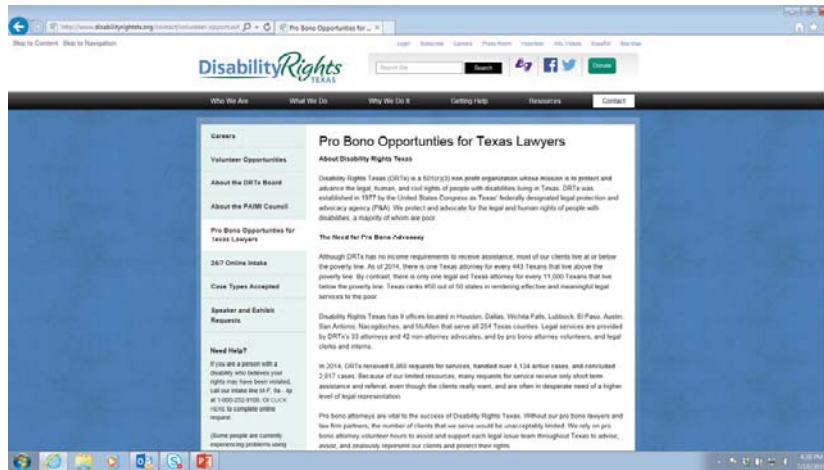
http://www.disabilityrightstx.org/contact/volunteer-opportunit
Pro Bono Opportunities for ... ×

Skip to Content Skip to Navigation

Login Subscribe Careers Press Room Volunteer ASL Videos Español Site Map

Disability Rights TEXAS

Search Site Search Donate

Who We Are What We Do Why We Do It Getting Help Resources Contact

Careers
Volunteer Opportunities
About the DRTx Board
About the PAIMI Council
Pro Bono Opportunities for Texas Lawyers
24/7 Online Intake
Case Types Accepted
Speaker and Exhibit Requests

Need Help?
If you are a person with a disability who believes your rights may have been violated, call our intake line M-F, 9a - 4p at 1-800-252-9108. Or CLICK HERE to complete online request.

(Some people are currently experiencing problems using

Pro Bono Opportunties for Texas Lawyers

About Disability Rights Texas

Disability Rights Texas (DRTx) is a 501(c)(3) non profit organization whose mission is to protect and advance the legal, human, and civil rights of people with disabilities living in Texas. DRTx was established in 1977 by the United States Congress as Texas' federally designated legal protection and advocacy agency (P&A). We protect and advocate for the legal and human rights of people with disabilities, a majority of whom are poor.

The Need for Pro Bono Advocacy

Although DRTx has no income requirements to receive assistance, most of our clients live at or below the poverty line. As of 2014, there is one Texas attorney for every 443 Texans that live above the poverty line. By contrast, there is only one legal aid Texas attorney for every 11,000 Texans that live below the poverty line. Texas ranks #50 out of 50 states in rendering effective and meaningful legal services to the poor.

Disability Rights Texas has 9 offices located in Houston, Dallas, Wichita Falls, Lubbock, El Paso, Austin, San Antonio, Nacogdoches, and McAllen that serve all 254 Texas counties. Legal services are provided by DRTx's 33 attorneys and 42 non-attorney advocates, and by pro bono attorney volunteers, and legal clerks and interns.

In 2014, DRTx received 6,860 requests for services, handled over 4,124 active cases, and concluded 2,617 cases. Because of our limited resources, many requests for service receive only short term assistance and referral, even though the clients really want, and are often in desperate need of a higher level of legal representation.

Pro bono attorneys are vital to the success of Disability Rights Texas. Without our pro bono lawyers and law firm partners, the number of clients that we serve would be unacceptably limited. We rely on pro bono attorney volunteer hours to assist and support each legal issue team throughout Texas to advise, assist, and zealously represent our clients and protect their rights.

4:35 PM
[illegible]